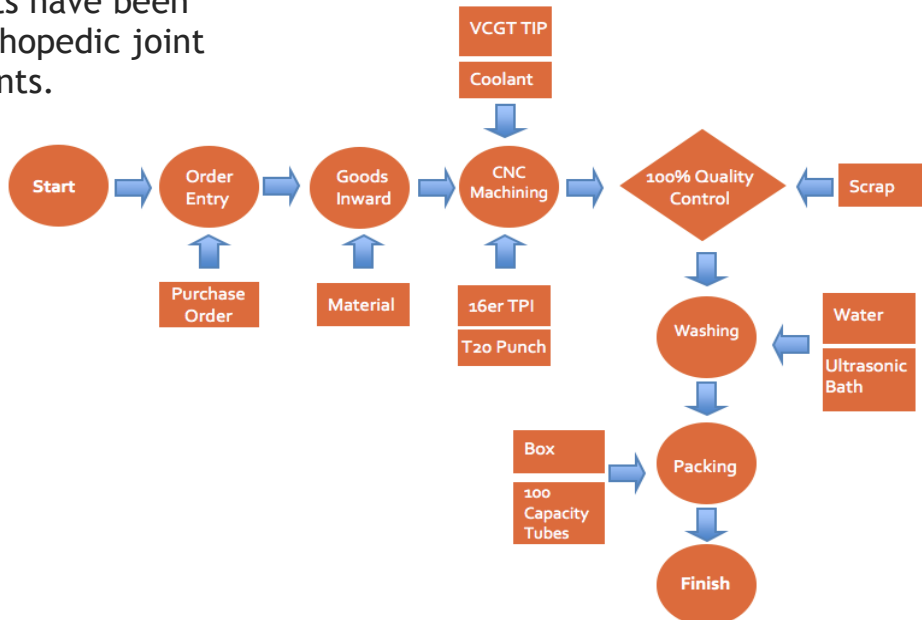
s have been
hopedic joint
nts.

VCGT TIP

Coolant

Start

Order Entry

Goods Inward

CNC Machining

100% Quality Control

Scrap

Purchase Order

Material

16er TPI

T20 Punch

Washing

Water

Ultrasonic Bath

Box

100 Capacity Tubes

Packing

Finish